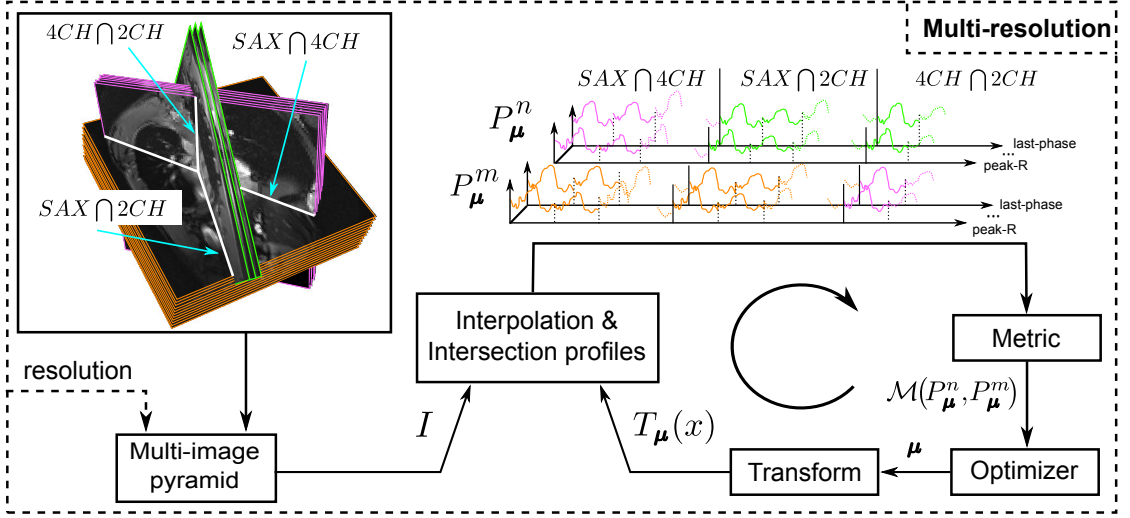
Multi-resolution

$4CH \bigcap 2CH$

$SAX \bigcap 4CH$

$SAX \bigcap 2CH$

$SAX \bigcap 4CH$ $SAX \bigcap 2CH$ $4CH \bigcap 2CH$

$P_{\boldsymbol{\mu}}^{n}$

last-phase
...
peak-R

$P_{\boldsymbol{\mu}}^{m}$

last-phase
...
peak-R

Interpolation & Intersection profiles

Metric

$\mathcal{M}(P_{\boldsymbol{\mu}}^{n}, P_{\boldsymbol{\mu}}^{m})$

resolution

$I$

$T_{\boldsymbol{\mu}}(x)$

$\boldsymbol{\mu}$

Multi-image pyramid

Transform

Optimizer